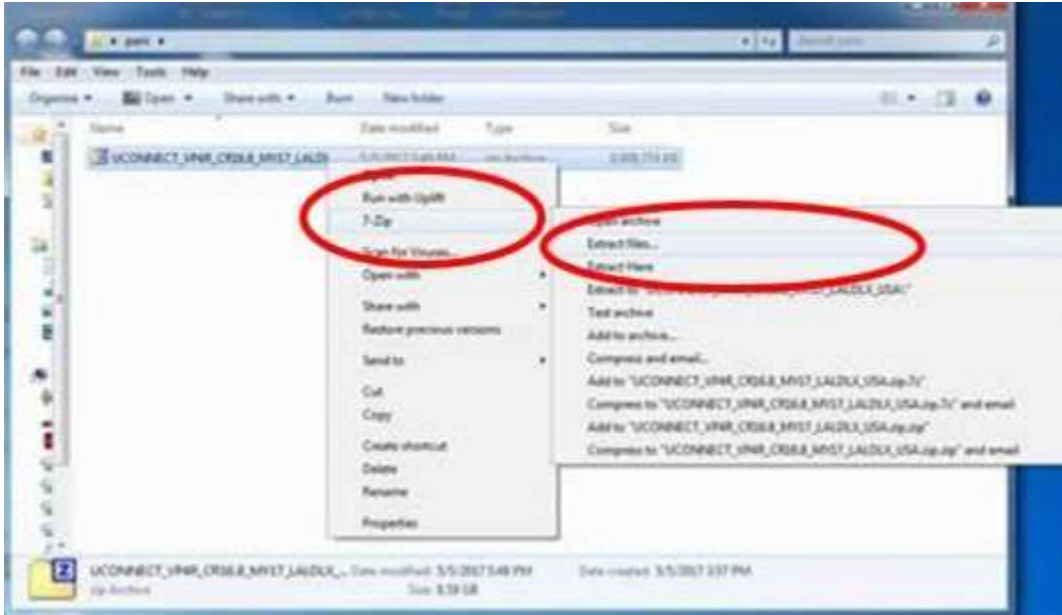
parc

Search parc

File Edit View Tools Help

Organize ▾ Open ▾ Share with ▾ Burn New folder

Name Date modified Type Size

UCONNECT_VP4R_CR16.8_MY17_LALDL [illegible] zip Archive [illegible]

Open
Run with UpM
7-Zip
Scan for Viruses...
Open with
Share with
Restore previous versions
Send to
Cut
Copy
Create shortcut
Delete
Rename
Properties

Open archive
Extract files...
Extract Here
Extract to "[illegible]_MY17_LALDLX_USA\"
Test archive
Add to archive...
Compress and email...
Add to "UCONNECT_VP4R_CR16.8_MY17_LALDLX_USA.zip.7z"
Compress to "UCONNECT_VP4R_CR16.8_MY17_LALDLX_USA.zip.7z" and email
Add to "UCONNECT_VP4R_CR16.8_MY17_LALDLX_USA.zip.zip"
Compress to "UCONNECT_VP4R_CR16.8_MY17_LALDLX_USA.zip.zip" and email

UCONNECT_VP4R_CR16.8_MY17_LALDLX_... Date modified: 5/5/2017 5:48 PM Date created: 5/5/2017 3:57 PM
zip Archive Size: 3.39 GB